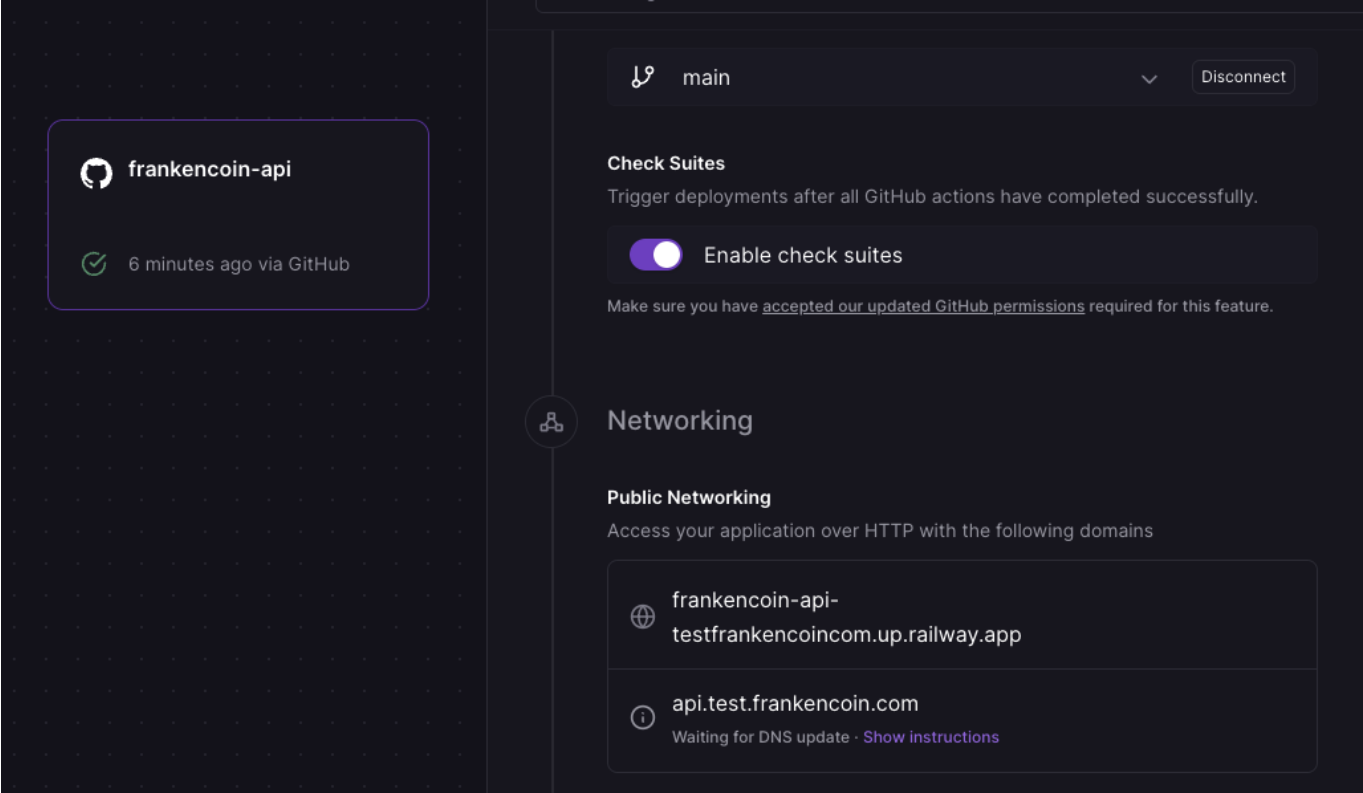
frankencoin-api

6 minutes ago via GitHub

main

Disconnect

Check Suites

Trigger deployments after all GitHub actions have completed successfully.

Enable check suites

Make sure you have accepted our updated GitHub permissions required for this feature.

Networking

Public Networking

Access your application over HTTP with the following domains

frankencoin-api-testfrankencoincom.up.railway.app

api.test.frankencoin.com

Waiting for DNS update · Show instructions